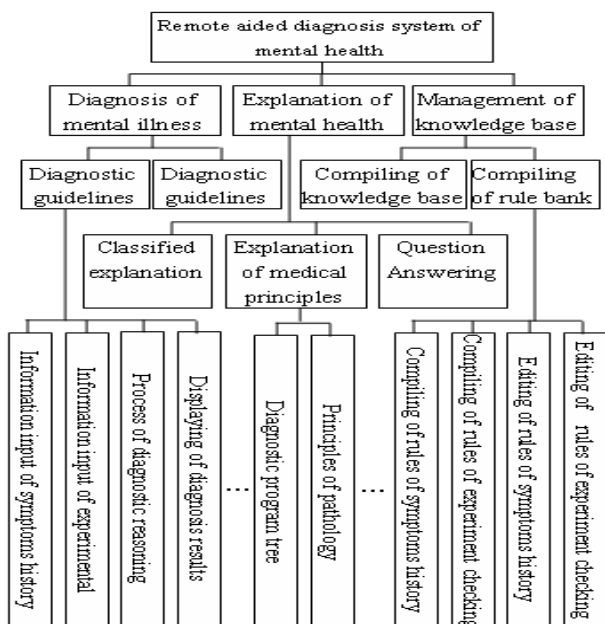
Remote aided diagnosis system of mental health

Diagnosis of mental illness

Explanation of mental health

Management of knowledge base

Diagnostic guidelines

Diagnostic guidelines

Compiling of knowledge base

Compiling of rule bank

Classified explanation

Explanation of medical principles

Question Answering

Information input of symptoms history

Information input of experimental

Process of diagnostic reasoning

Displaying of diagnosis results

...

Diagnostic program tree

Principles of pathology

...

Compiling of rules of symptoms history

Compiling of rules of experiment checking

Editing of rules of symptoms history

Editing of rules of experiment checking